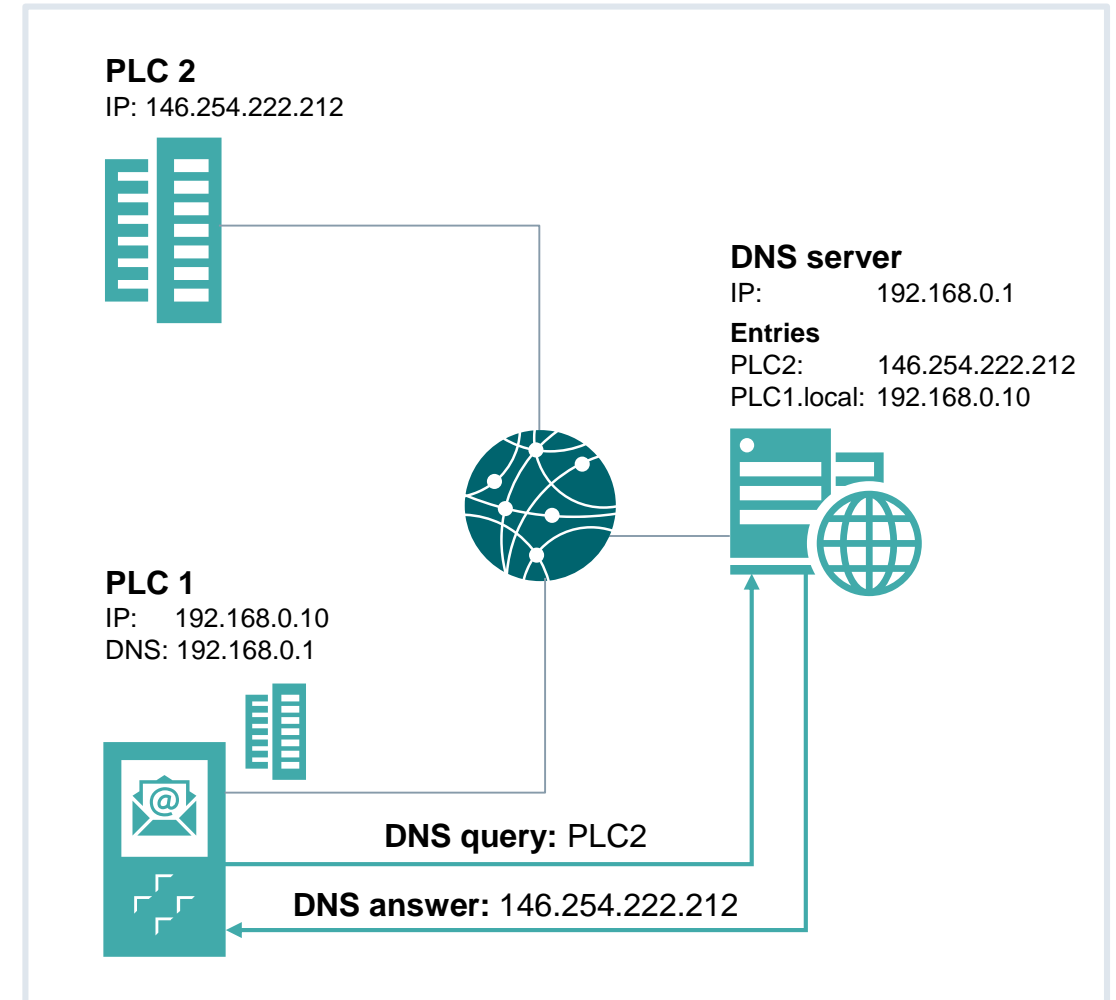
**PLC 2**
IP: 146.254.222.212

**DNS server**
IP: 192.168.0.1
**Entries**
PLC2: 146.254.222.212
PLC1.local: 192.168.0.10

**PLC 1**
IP: 192.168.0.10
DNS: 192.168.0.1

@

**DNS query:** PLC2

**DNS answer:** 146.254.222.212